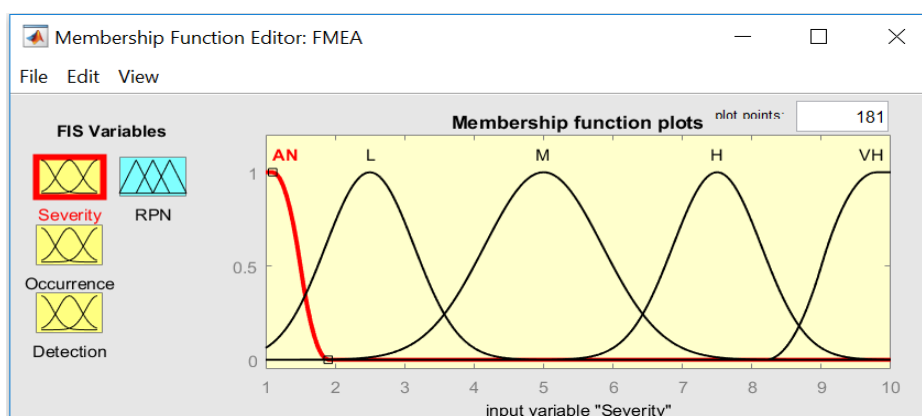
Membership Function Editor: FMEA

File Edit View

FIS Variables

Severity RPN

Occurrence

Detection

Membership function plots

plot points: 181

AN L M H VH

1

0.5

0

1 2 3 4 5 6 7 8 9 10

input variable "Severity"